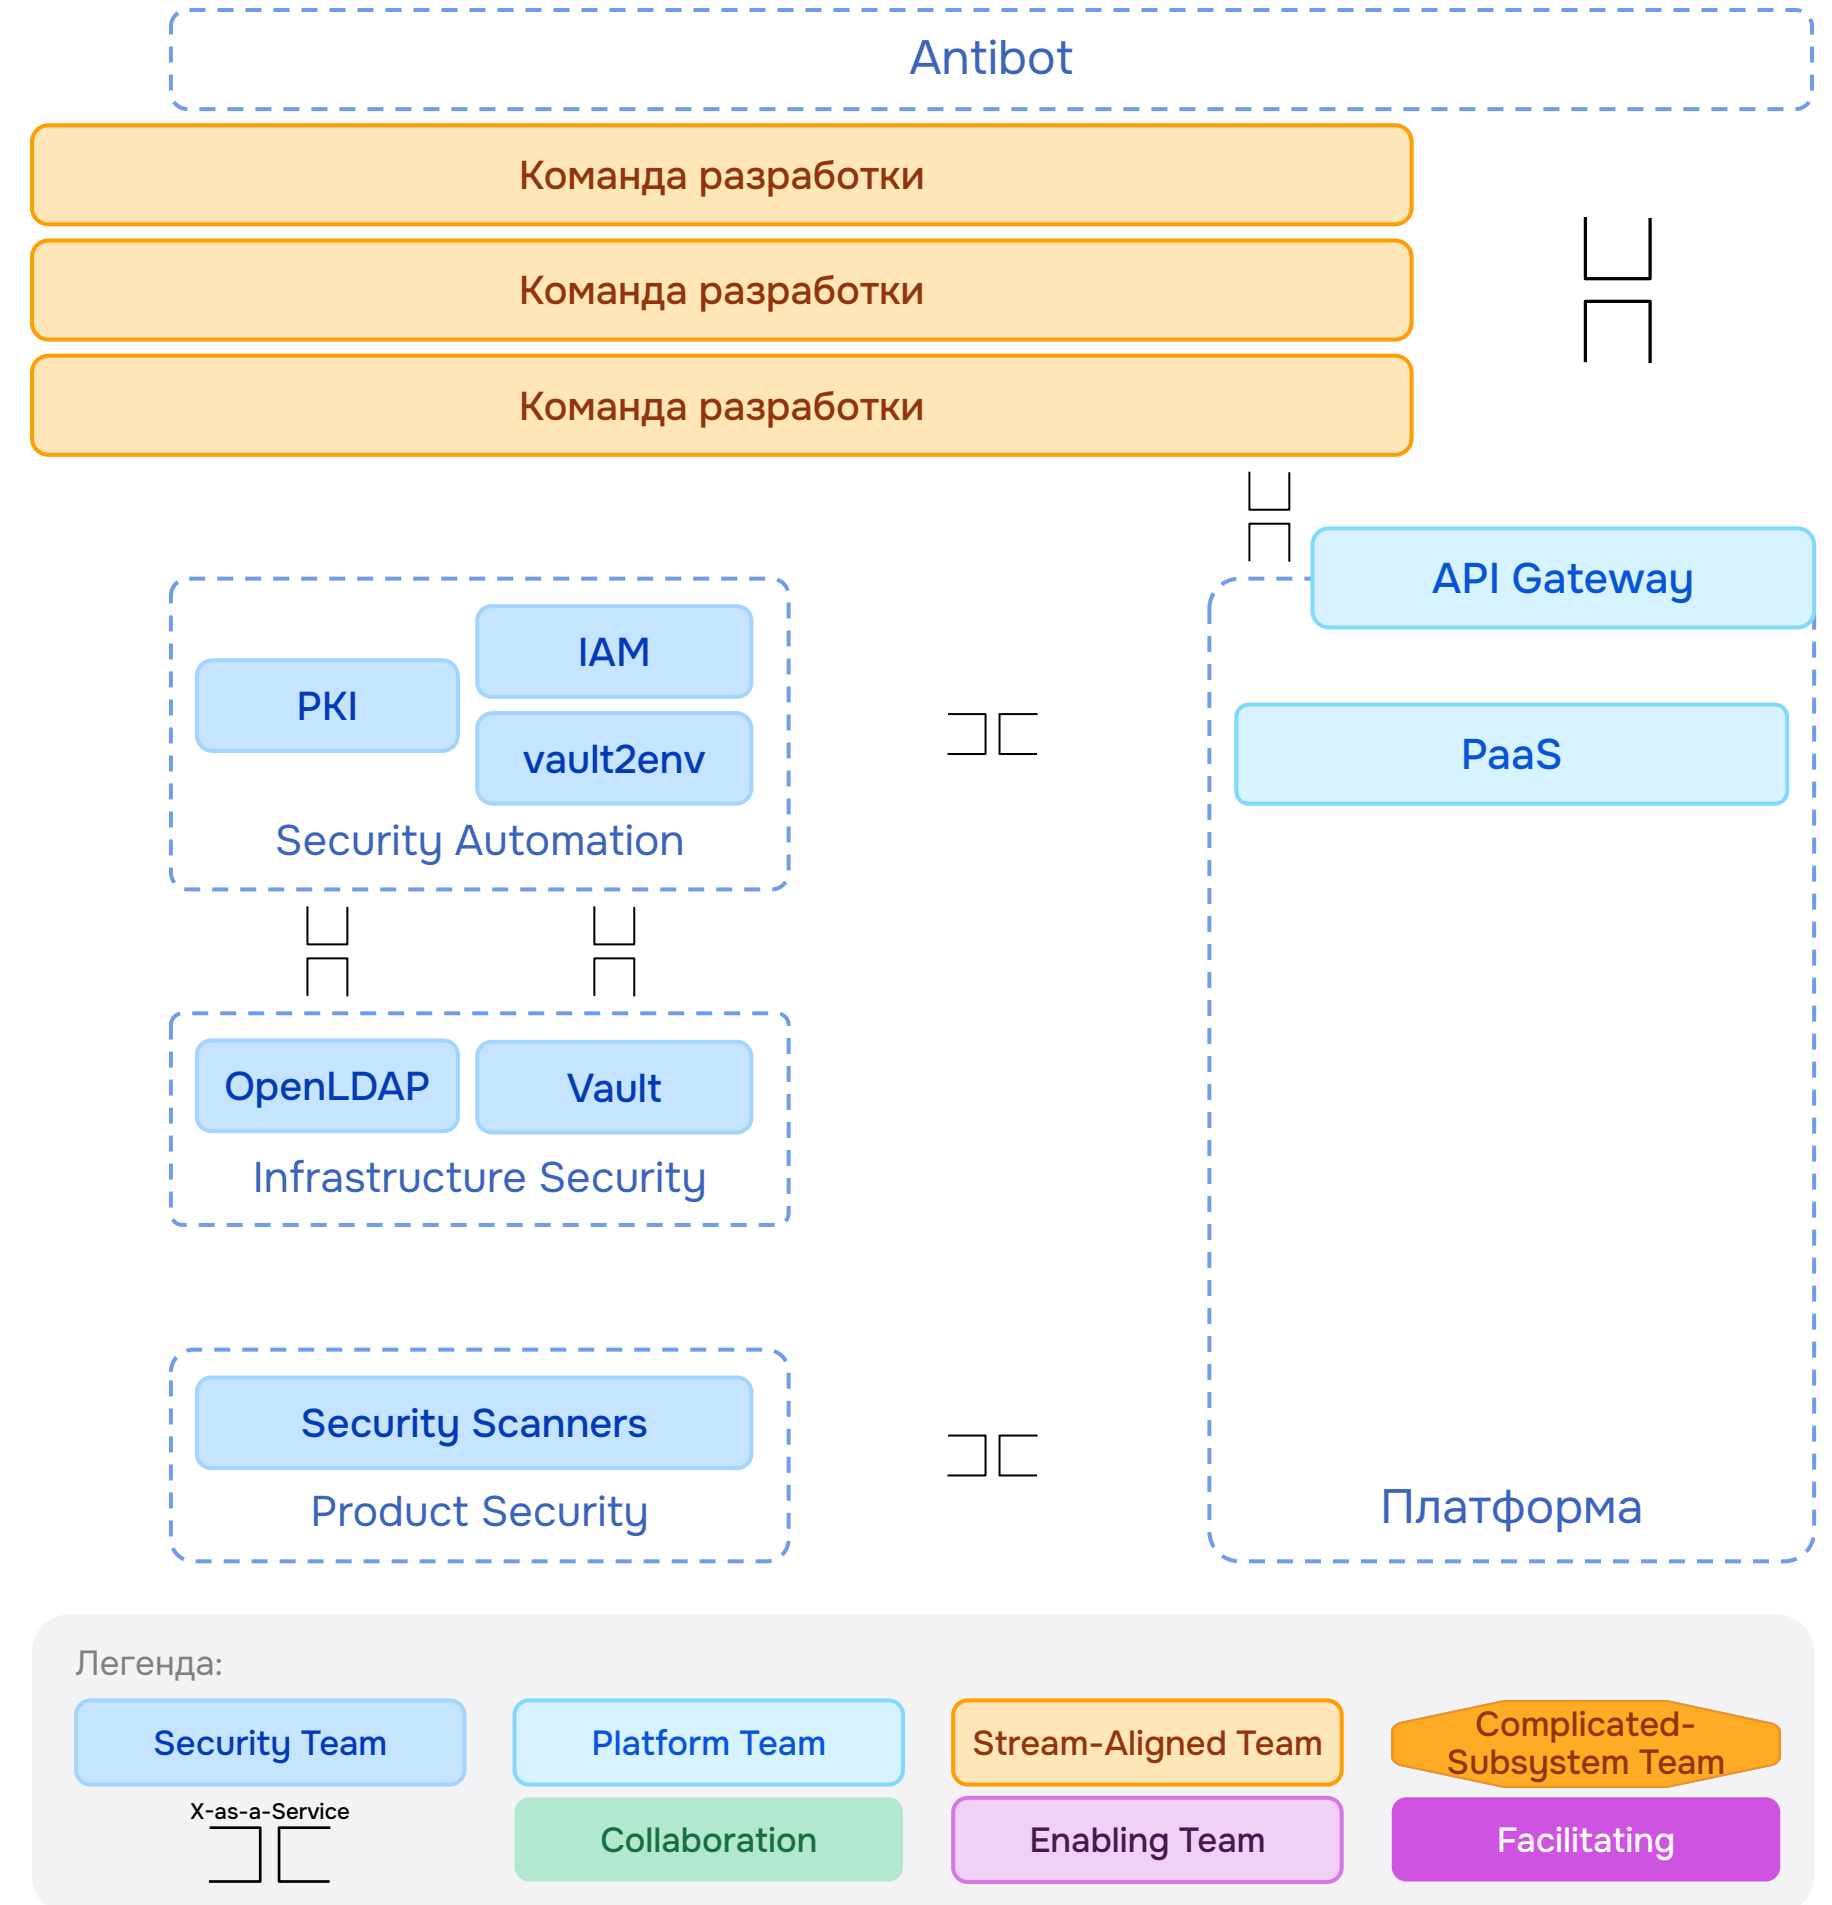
Antibot

Команда разработки

Команда разработки

Команда разработки

IAM

PKI

vault2env

Security Automation

API Gateway

PaaS

OpenLDAP

Vault

Infrastructure Security

Security Scanners

Product Security

Платформа

Легенда:

Security Team

Platform Team

Stream-Aligned Team

Complicated-Subsystem Team

X-as-a-Service

Collaboration

Enabling Team

Facilitating